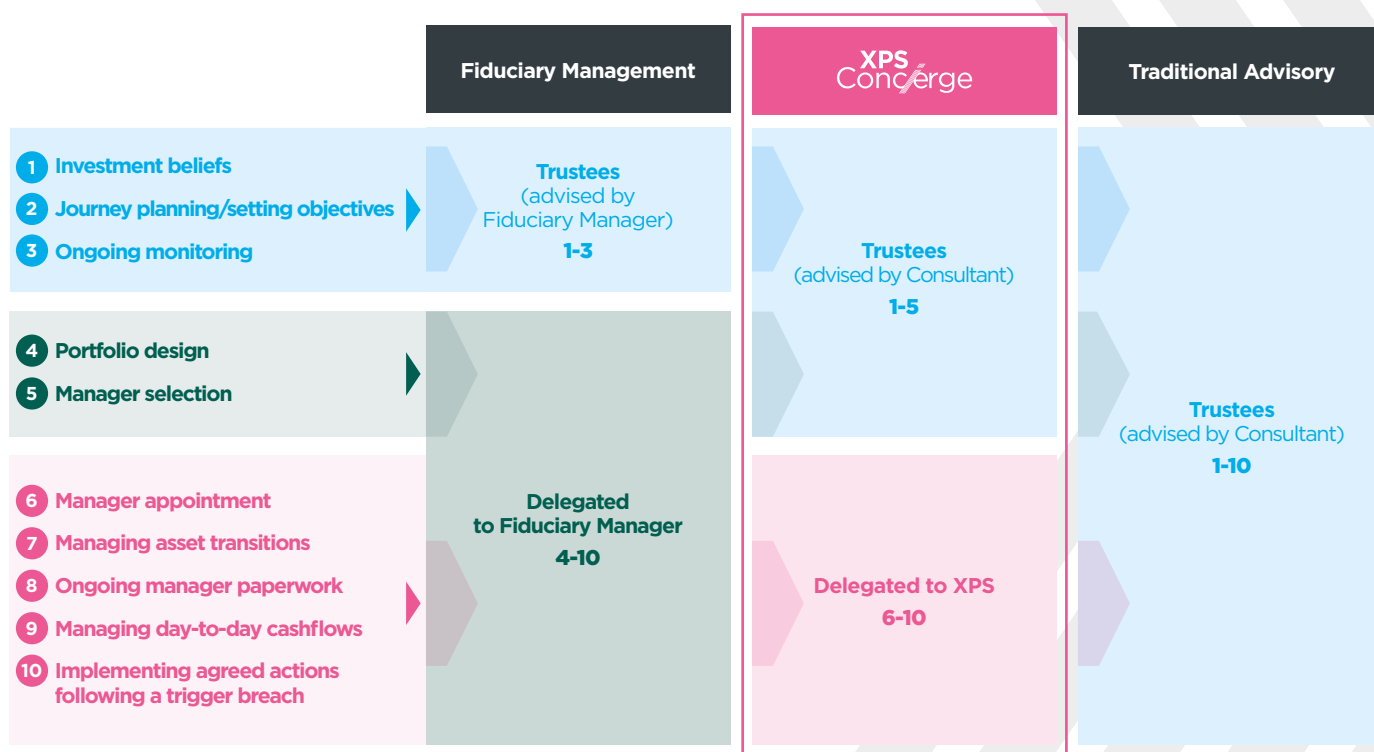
Fiduciary Management

XPS Concierge

Traditional Advisory

1 Investment beliefs
2 Journey planning/setting objectives
3 Ongoing monitoring

Trustees (advised by Fiduciary Manager)
1-3

Trustees (advised by Consultant)
1-5

4 Portfolio design
5 Manager selection

Trustees (advised by Consultant)
1-10

6 Manager appointment
7 Managing asset transitions
8 Ongoing manager paperwork
9 Managing day-to-day cashflows
10 Implementing agreed actions following a trigger breach

Delegated to Fiduciary Manager
4-10

Delegated to XPS
6-10